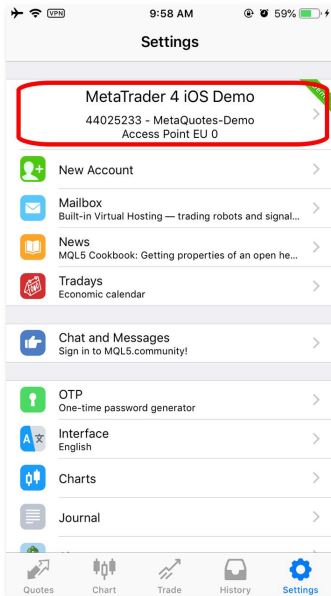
VPN 9:58 AM 59%

Settings

MetaTrader 4 iOS Demo
44025233 - MetaQuotes-Demo
Access Point EU 0

New Account

Mailbox
Built-in Virtual Hosting — trading robots and signal...

News
MQL5 Cookbook: Getting properties of an open he...

Tradays
Economic calendar

Chat and Messages
Sign in to MQL5.community!

OTP
One-time password generator

Interface
English

Charts

Journal

Quotes Chart Trade History Settings